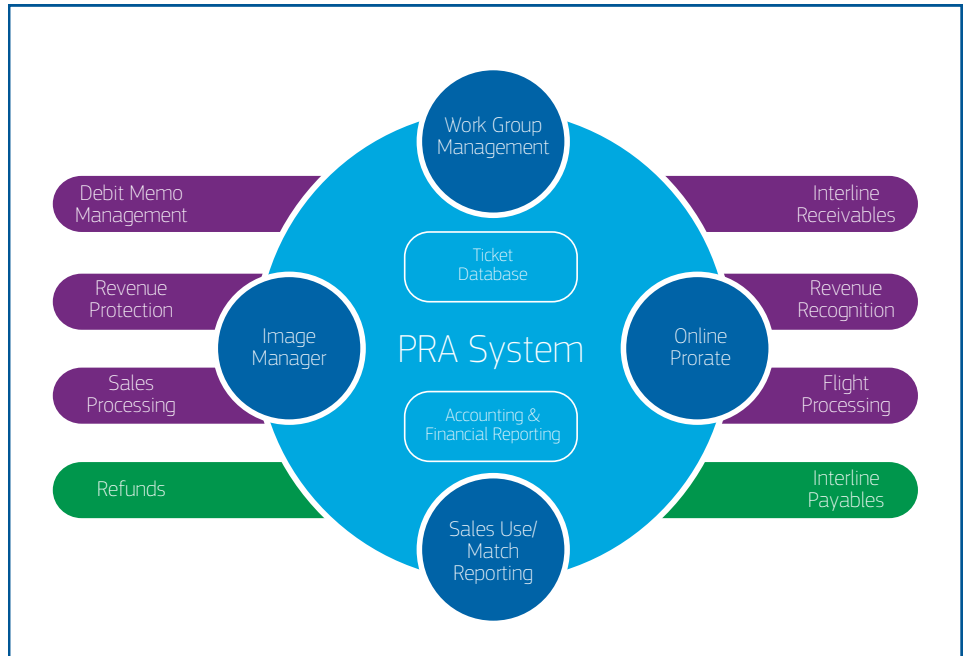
Work Group Management

Debit Memo Management

Interline Receivables

Ticket Database

Revenue Protection

Revenue Recognition

Image Manager

PRA System

Online Prorate

Sales Processing

Flight Processing

Accounting & Financial Reporting

Refunds

Interline Payables

Sales Use/ Match Reporting